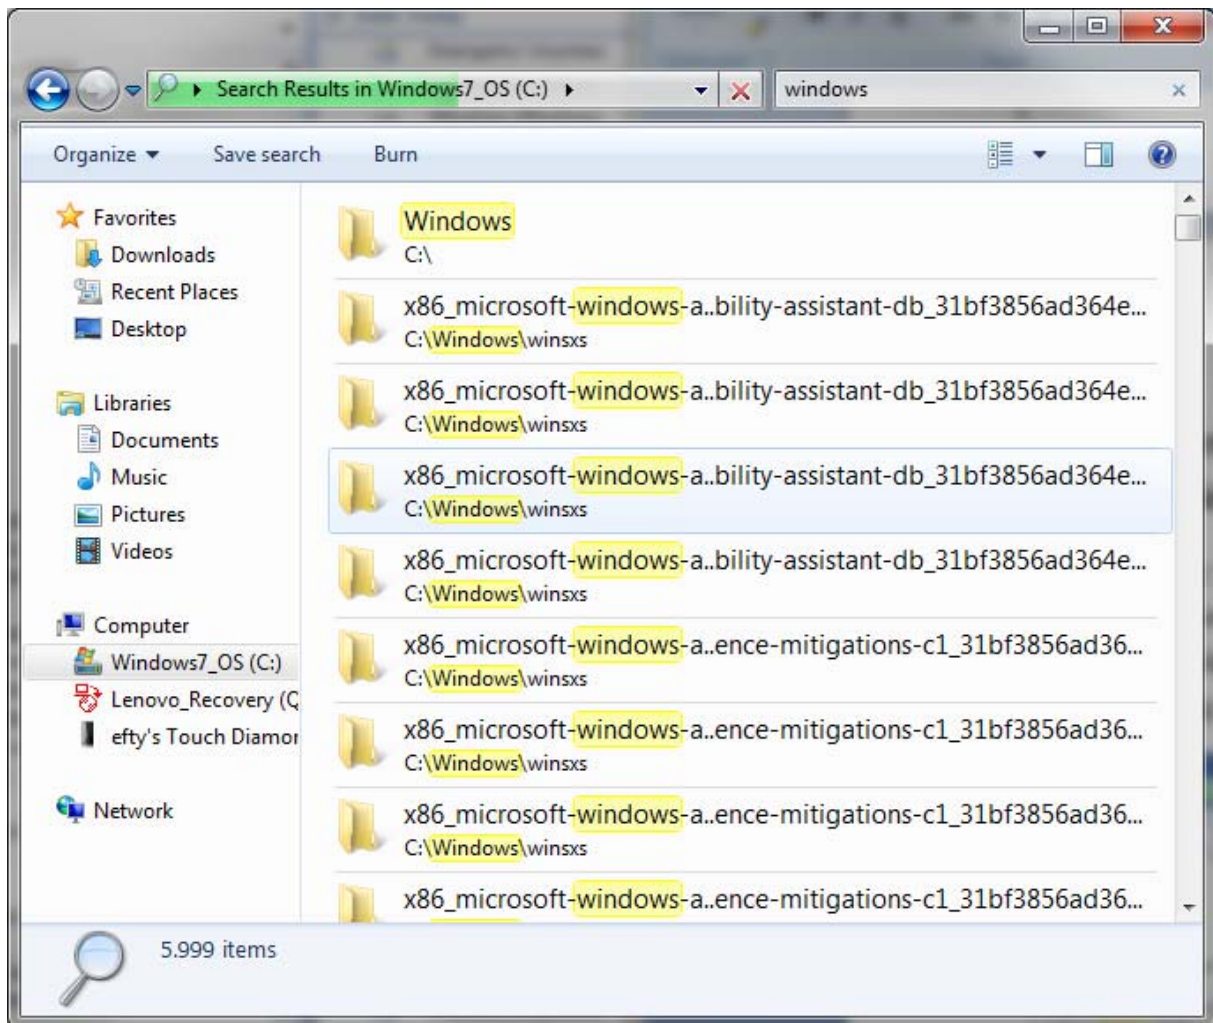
Search Results in Windows7_OS (C:) ▸

windows

Organize ▾ Save search Burn

Favorites
Downloads
Recent Places
Desktop

Libraries
Documents
Music
Pictures
Videos

Computer
Windows7_OS (C:)
Lenovo_Recovery (C
efty's Touch Diamor

Network

Windows
C:\

x86_microsoft-windows-a..bility-assistant-db_31bf3856ad364e...
C:\Windows\winsxs

x86_microsoft-windows-a..bility-assistant-db_31bf3856ad364e...
C:\Windows\winsxs

x86_microsoft-windows-a..bility-assistant-db_31bf3856ad364e...
C:\Windows\winsxs

x86_microsoft-windows-a..bility-assistant-db_31bf3856ad364e...
C:\Windows\winsxs

x86_microsoft-windows-a..ence-mitigations-c1_31bf3856ad36...
C:\Windows\winsxs

x86_microsoft-windows-a..ence-mitigations-c1_31bf3856ad36...
C:\Windows\winsxs

x86_microsoft-windows-a..ence-mitigations-c1_31bf3856ad36...
C:\Windows\winsxs

x86_microsoft-windows-a..ence-mitigations-c1_31bf3856ad36...

5.999 items